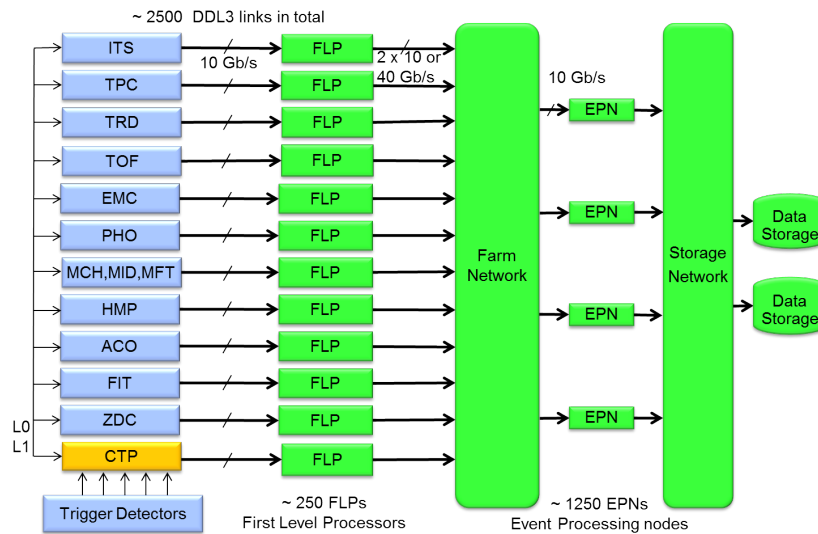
~ 2500 DDL3 links in total

ITS
TPC
TRD
TOF
EMC
PHO
MCH,MID,MFT
HMP
ACO
FIT
ZDC
L0
L1
CTP
Trigger Detectors

10 Gb/s

FLP
FLP
FLP
FLP
FLP
FLP
FLP
FLP
FLP
FLP
FLP
FLP

2 x 10 or 40 Gb/s

~ 250 FLPs
First Level Processors

Farm Network

10 Gb/s

EPN
EPN
EPN
EPN

~ 1250 EPNs
Event Processing nodes

Storage Network

Data Storage
Data Storage